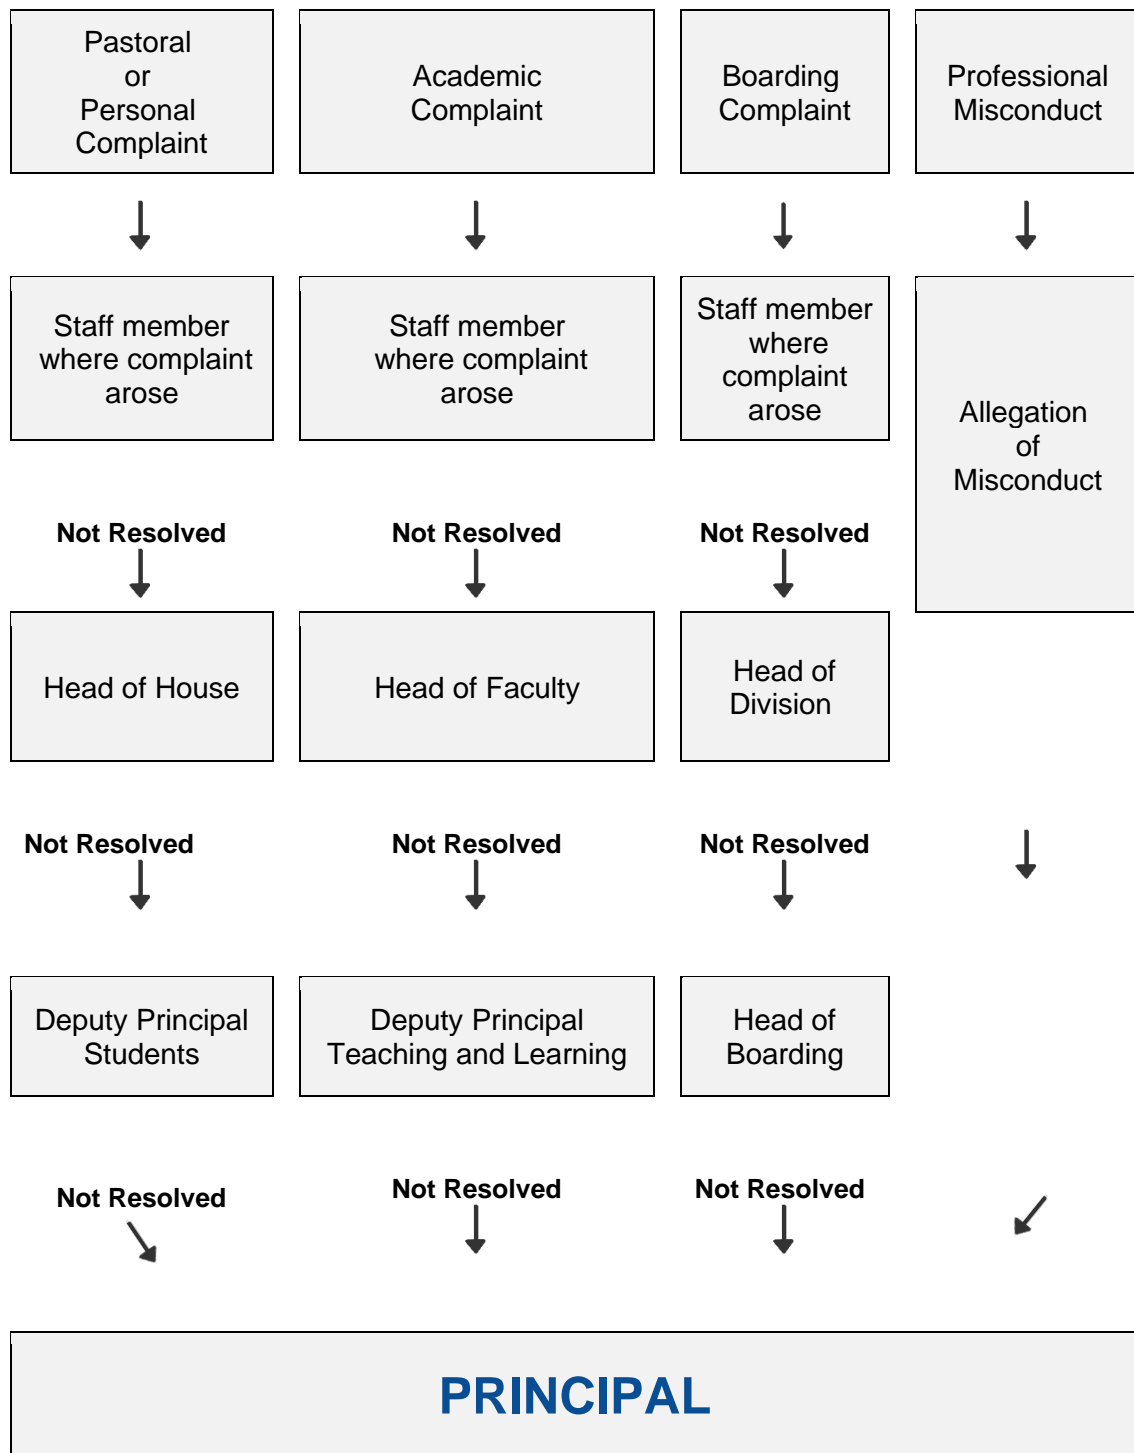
Pastoral or Personal Complaint

Academic Complaint

Boarding Complaint

Professional Misconduct

Staff member where complaint arose

Staff member where complaint arose

Staff member where complaint arose

Allegation of Misconduct

Not Resolved

Not Resolved

Not Resolved

Head of House

Head of Faculty

Head of Division

Not Resolved

Not Resolved

Not Resolved

Deputy Principal Students

Deputy Principal Teaching and Learning

Head of Boarding

Not Resolved

Not Resolved

Not Resolved

PRINCIPAL